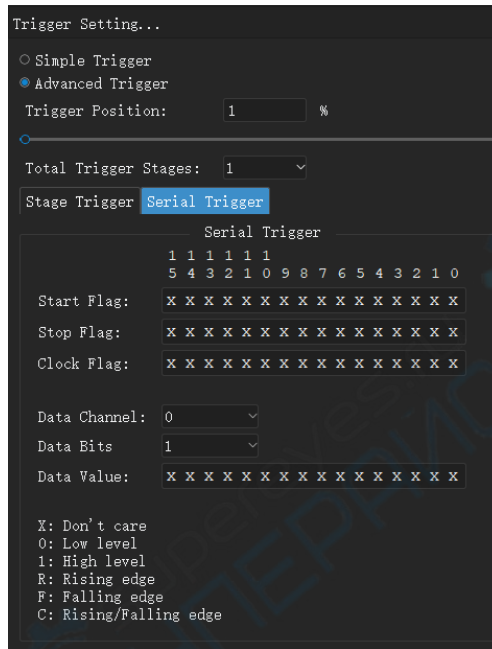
Trigger Setting...

Simple Trigger
Advanced Trigger
Trigger Position: 1 %

Total Trigger Stages: 1

Stage Trigger Serial Trigger

Serial Trigger

| | 15 | 14 | 13 | 12 | 11 | 10 | 9 | 8 | 7 | 6 | 5 | 4 | 3 | 2 | 1 | 0 |
|---|---|---|---|---|---|---|---|---|---|---|---|---|---|---|---|---|
| Start Flag: | X | X | X | X | X | X | X | X | X | X | X | X | X | X | X | X |
| Stop Flag: | X | X | X | X | X | X | X | X | X | X | X | X | X | X | X | X |
| Clock Flag: | X | X | X | X | X | X | X | X | X | X | X | X | X | X | X | X |

Data Channel: 0
Data Bits 1
Data Value: X X X X X X X X X X X X X X X X

X: Don’t care
0: Low level
1: High level
R: Rising edge
F: Falling edge
C: Rising/Falling edge